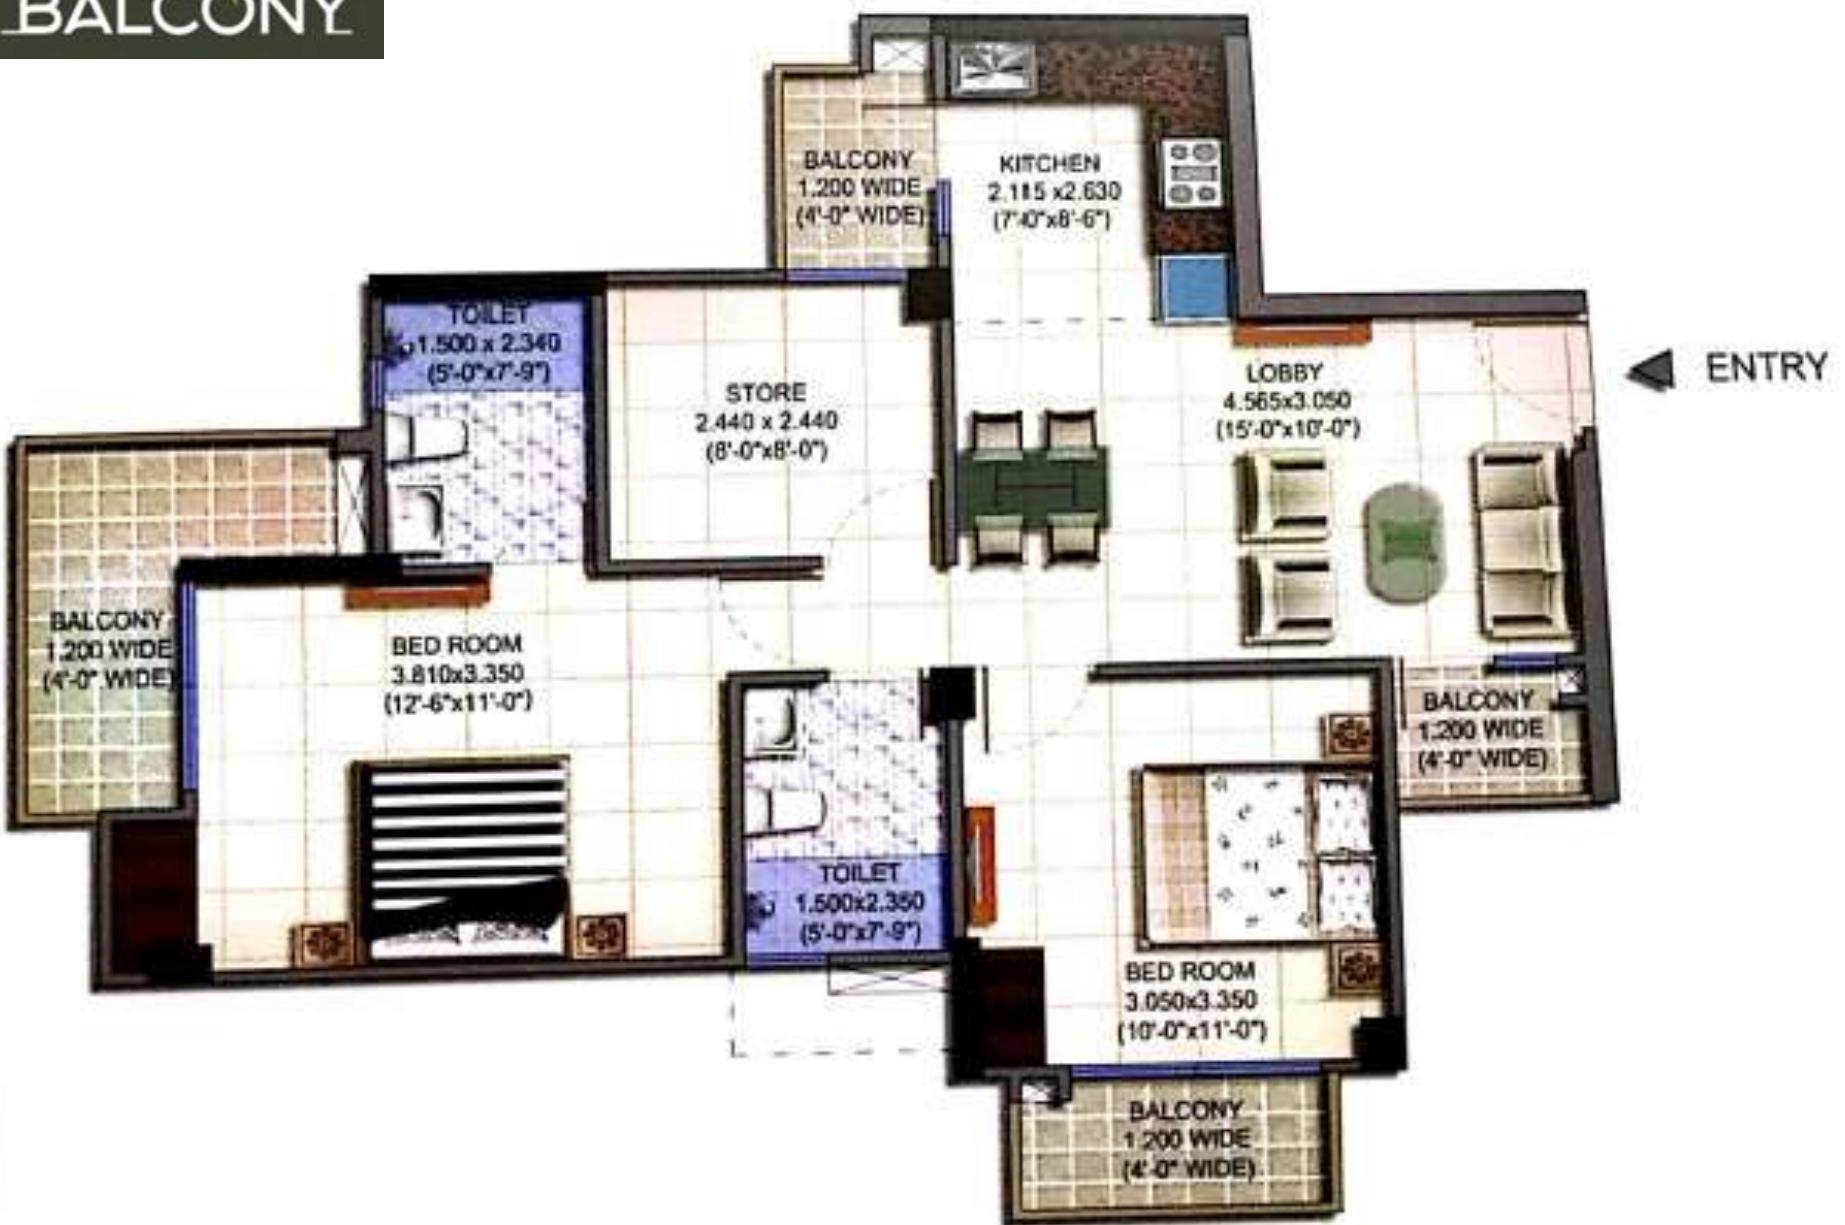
BALCONY

BALCONY
1.200 WIDE
(4'-0" WIDE)

KITCHEN
2.185 x2.630
(7'-0"x8'-6")

TOILET
1.500 x 2.340
(5'-0"x7'-9")

STORE
2.440 x 2.440
(8'-0"x8'-0")

LOBBY
4.565x3.050
(15'-0"x10'-0")

ENTRY

BALCONY
1.200 WIDE
(4'-0" WIDE)

BED ROOM
3.810x3.350
(12'-6"x11'-0")

BALCONY
1.200 WIDE
(4'-0" WIDE)

TOILET
1.500x2.350
(5'-0"x7'-9")

BED ROOM
3.050x3.350
(10'-0"x11'-0")

BALCONY
1.200 WIDE
(4'-0" WIDE)